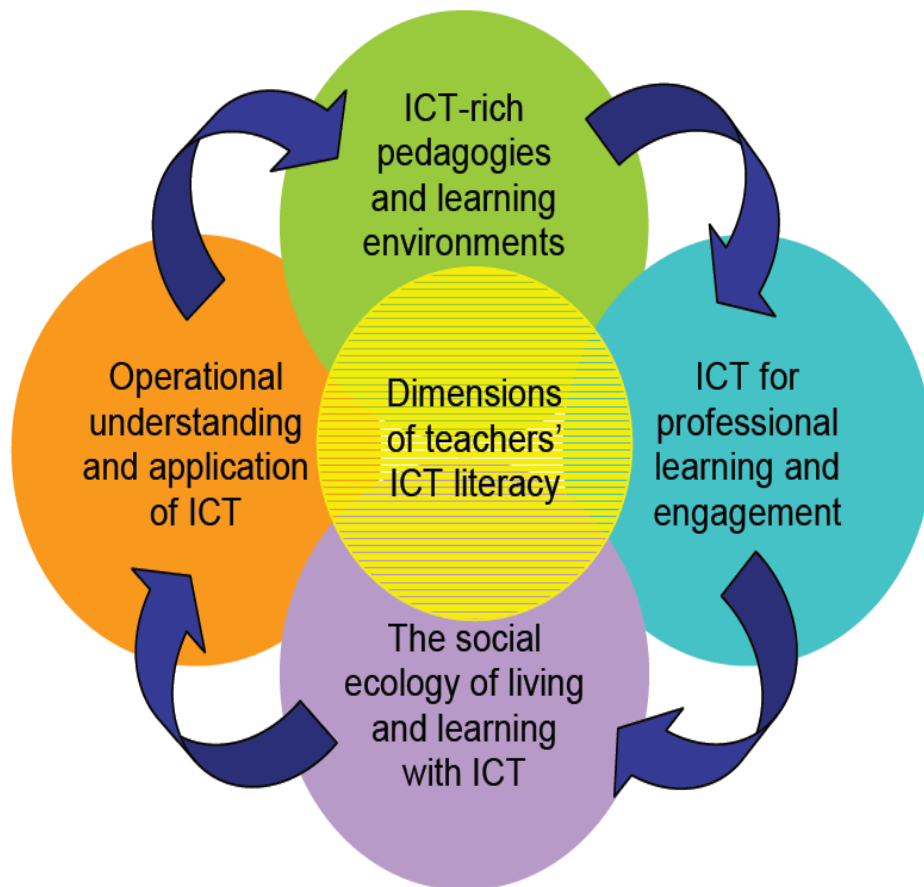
ICT-rich pedagogies and learning environments

Operational understanding and application of ICT

Dimensions of teachers' ICT literacy

ICT for professional learning and engagement

The social ecology of living and learning with ICT